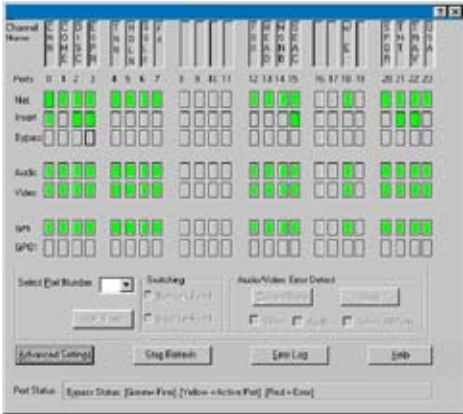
Channel Name

Ports 0 1 2 3 4 5 6 7 8 9 10 11 12 13 14 15 16 17 18 19 20 21 22 23

Net

Insert

Bypass

Audio

Video

GPI

GPO

Select Port Number

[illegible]

Switching

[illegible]

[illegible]

Audio/Video Error Detect

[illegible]

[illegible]

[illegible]

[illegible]

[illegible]

Advanced Settings

Stop Monitoring

Error Log

Help

Port Status: Bypass Status: [Green=Fine] [Yellow=Active Port] [Red=Error]